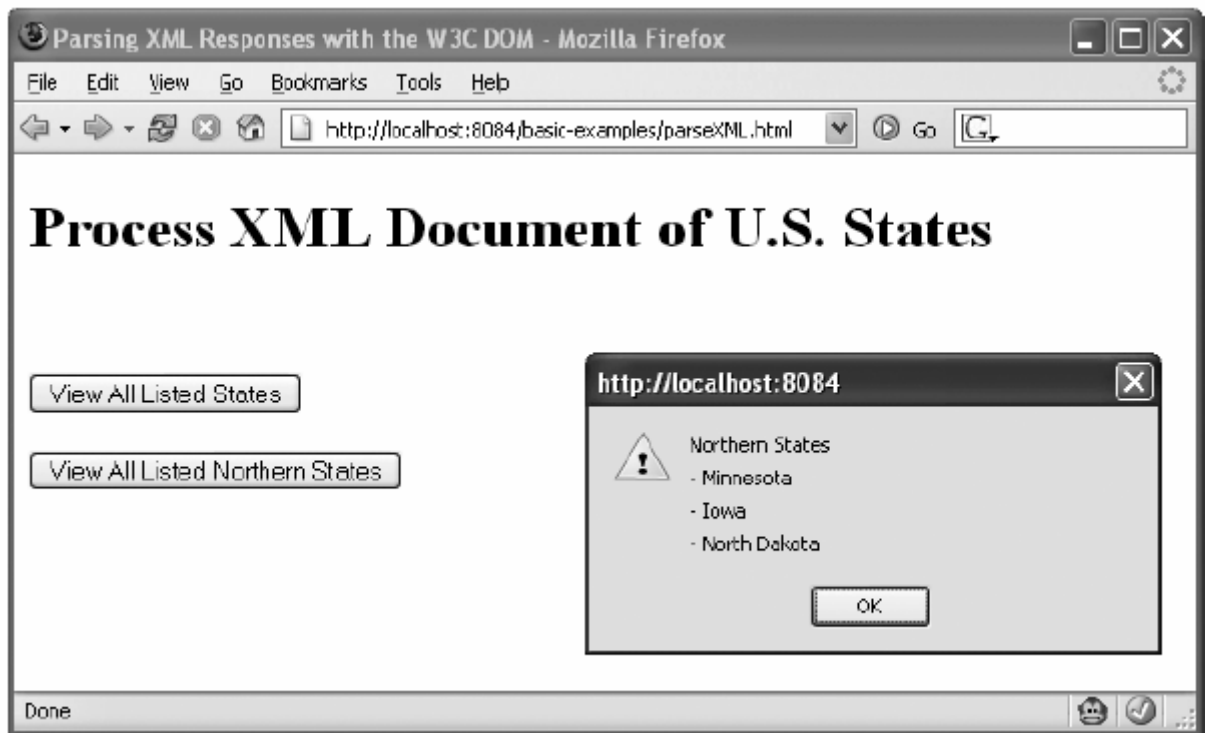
Parsing XML Responses with the W3C DOM - Mozilla Firefox

File Edit View Go Bookmarks Tools Help

http://localhost:8084/basic-examples/parseXML.html Go G

Process XML Document of U.S. States

View All Listed States

View All Listed Northern States

http://localhost:8084

Northern States
- Minnesota
- Iowa
- North Dakota

OK

Done